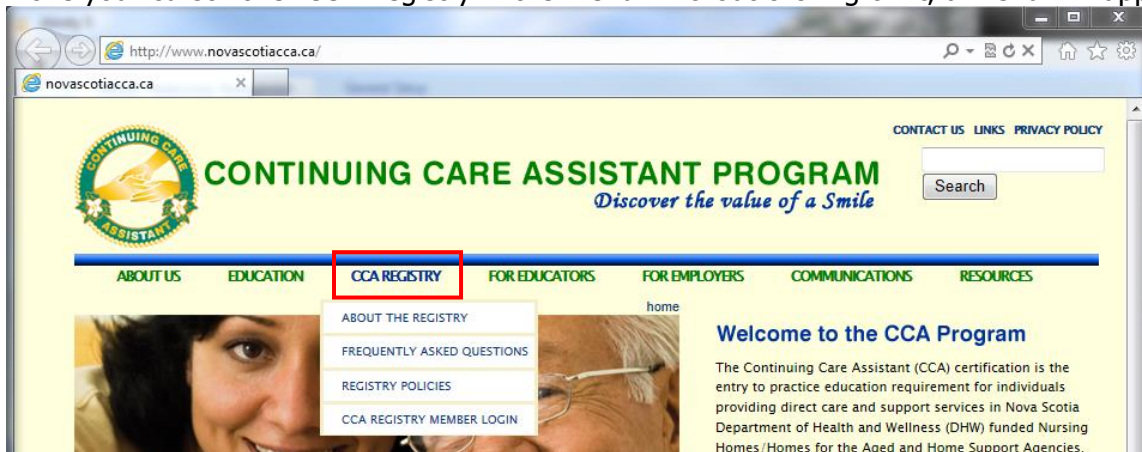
http://www.novascotiacca.ca/

novascotiacca.ca

CONTACT US LINKS PRIVACY POLICY

Search

CONTINUING CARE ASSISTANT

CONTINUING CARE ASSISTANT PROGRAM

Discover the value of a Smile

ABOUT US EDUCATION CCA REGISTRY FOR EDUCATORS FOR EMPLOYERS COMMUNICATIONS RESOURCES

home

ABOUT THE REGISTRY

FREQUENTLY ASKED QUESTIONS

REGISTRY POLICIES

CCA REGISTRY MEMBER LOGIN

Welcome to the CCA Program

The Continuing Care Assistant (CCA) certification is the entry to practice education requirement for individuals providing direct care and support services in Nova Scotia Department of Health and Wellness (DHW) funded Nursing Homes/Homes for the Aged and Home Support Agencies.